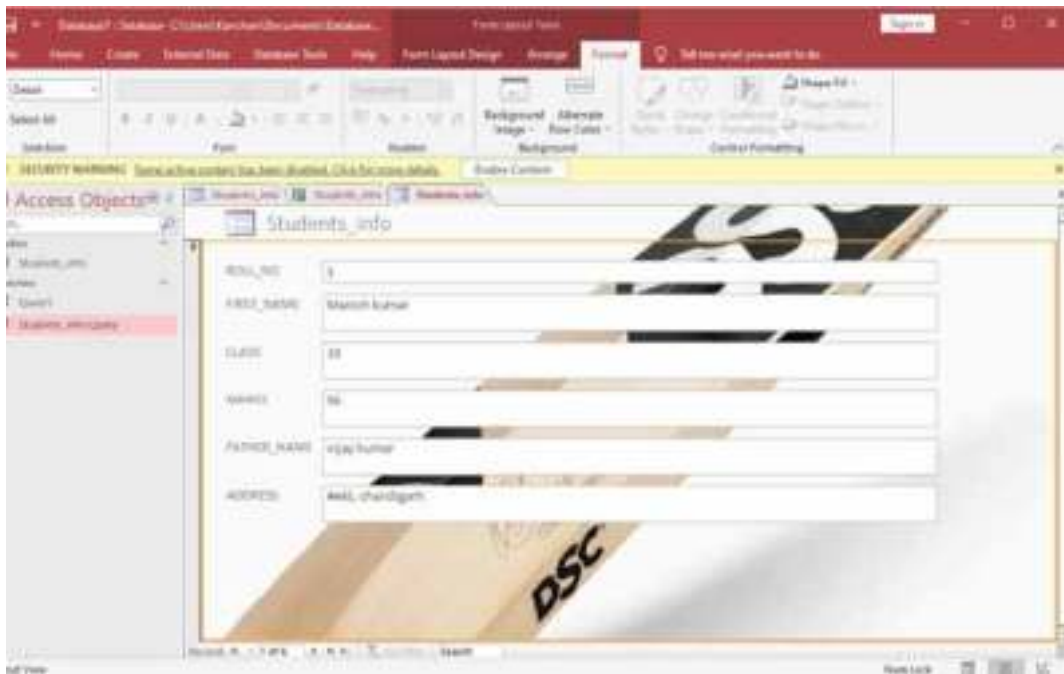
Database7 : Database- C:\Users\kanchan\Documents\Database... Form Layout Tools Sign in

Home Create External Data Database Tools Help Form Layout Design Arrange Format Tell me what you want to do

Select All

Selection Font Number Background Image Alternate Row Color Background Control Formatting

Shape Fill

SECURITY WARNING Some active content has been disabled. Click for more details. Enable Content

Access Objects

Students_info

Query1

Students_info Query

Students_info

Students_info

ROLL_NO 1

FIRST_NAME Manish kumar

CLASS 10

MARKS 96

FATHER_NAME vijay kumar

ADDRESS #441, chandigarh

DSC

Record: 1 of 6 No Filter Search

Num Lock